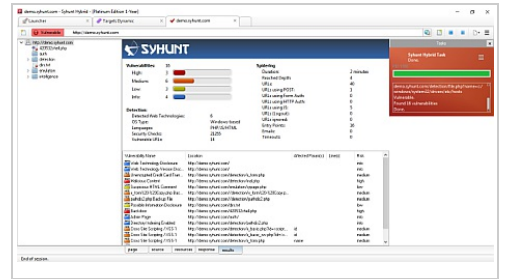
demo.syhunt.com - Syhunt Hybrid - [Platinum Edition 1-Year]

Launcher | Targets Dynamic | demo.syhunt.com

Vulnerable | http://demo.syhunt.com/

http://demo.syhunt.com
AJAX/js
auth
directory
docs
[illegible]
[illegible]

SYHUNT

Vulnerabilities 33
High 7
Medium 6
Low 3
Info 4

Detection
Detected Web Technologies 6
OS Type Windows based
Languages PHP/JS/HTML
Security Checks 2,670
Vulnerable URLs 11

Spidering
Duration 2 minutes
Reached Depth 4
URLs 40
URLs using POST 3
URLs using Form Auth 0
URLs using HTTP Auth 0
URLs (JS) 5
URLs (Logout) 0
URLs ignored 0
Entry Points 28
Emails 0
Timeouts 0

Tasks
Syhunt Hybrid Task
Done.

demo.syhunt.com/detection.php?name=...
Vulnerable.
Found 16 vulnerabilities.
Done.

| Vulnerability Name | Location | Affected Param(s) | Line(s) | Risk |
|---|---|---|---|---|
| Web Technology Disclosure | http://demo.syhunt.com/ | | | info |
| Web Technology Version Dis... | http://demo.syhunt.com/ | | | info |
| Unencrypted Credit Card Num... | http://demo.syhunt.com/directory/cc_form.php | | | medium |
| Malicious Content | http://demo.syhunt.com/directory/info.php | | | high |
| Suspicious HTML Comment | http://demo.syhunt.com/directory/page.php | | | low |
| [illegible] | http://demo.syhunt.com/directory/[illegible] | | | medium |
| Malicious Content | http://demo.syhunt.com/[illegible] | | | high |
| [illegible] Backup File | http://demo.syhunt.com/directory/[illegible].php | | | medium |
| Possible Information Disclosure | http://demo.syhunt.com/docs.txt | | | low |
| Backdoor | http://demo.syhunt.com/AJAX/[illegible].php | | | high |
| Admin Page | http://demo.syhunt.com/auth/ | | | low |
| Directory Indexing Enabled | http://demo.syhunt.com/directory/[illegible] | | | medium |
| Cross-Site Scripting / XSS 1 | http://demo.syhunt.com/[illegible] | id | | medium |
| Cross-Site Scripting / XSS 1 | http://demo.syhunt.com/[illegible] | id | | medium |
| Cross-Site Scripting / XSS 1 | http://demo.syhunt.com/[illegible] | id | | medium |

page | source | resources | response | results

End of session.